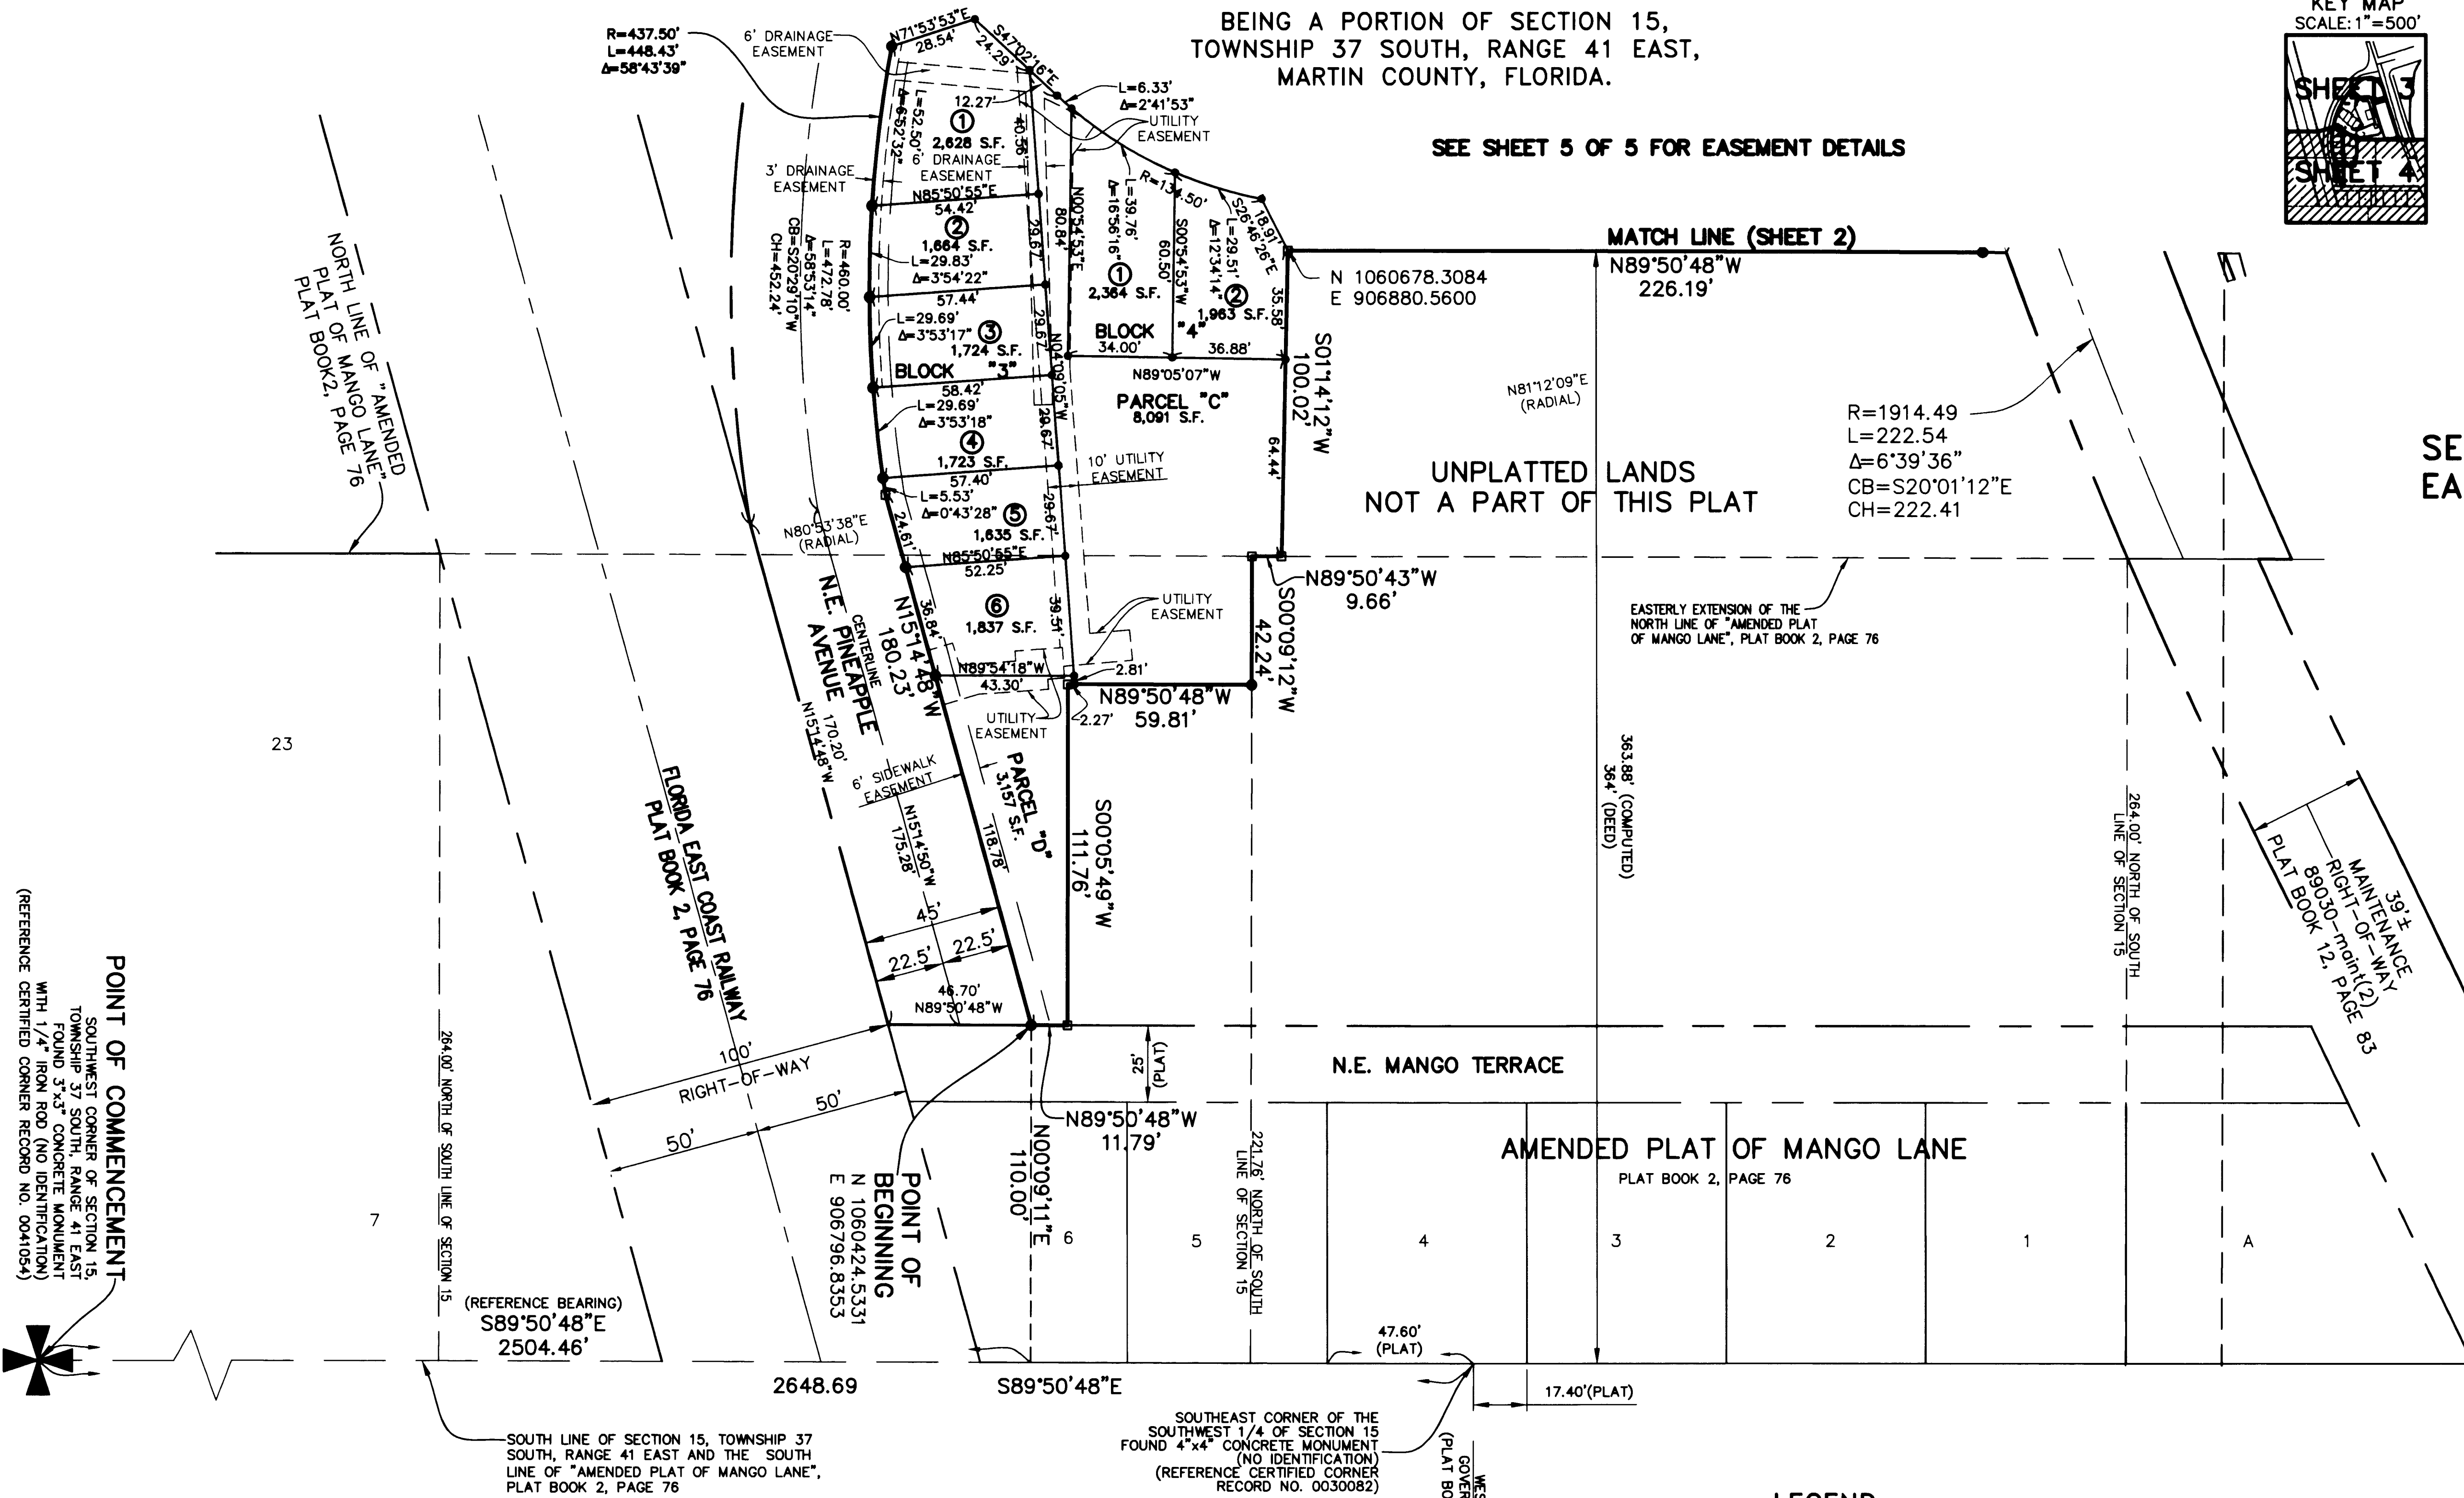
BEING A PORTION OF SECTION 15, TOWNSHIP 37 SOUTH, RANGE 41 EAST, MARTIN COUNTY, FLORIDA.

KEY MAP
SCALE: 1"=500'
SHEET 3
SHEET 4

SEE SHEET 5 OF 5 FOR EASEMENT DETAILS

R=437.50'
L=448.43'
Δ=58°43'39"

6' DRAINAGE EASEMENT
N71°53'53"E
28.54'
S47°02'16"E
24.29'
L=6.33'
Δ=2°41'53"
UTILITY EASEMENT
L=52.50'
Δ=6°52'32"
12.27'
①
2,628 S.F.
40.36'
6' DRAINAGE EASEMENT
3' DRAINAGE EASEMENT
N85°50'55"E
54.42'
②
1,664 S.F.
L=29.83'
Δ=3°54'22"
29.67'
80.84'
N00°54'53"E
R=134.50'
L=39.76'
Δ=16°56'16"
①
2,364 S.F.
60.50'
S00°54'53"W
L=29.51'
Δ=12°34'14"
S26°46'26"E
18.91'
②
1,963 S.F.
35.58'
BLOCK "4"
34.00'
36.88'
N89°05'07"W
PARCEL "C"
8,091 S.F.
S01°14'12"W
100.02'
64.44'
R=460.00'
L=472.78'
Δ=58°53'14"
CB=S20°29'10"W
CH=452.24'
57.44'
L=29.69'
Δ=3°53'17"
③
1,724 S.F.
29.67'
N04°09'05"W
BLOCK "3"
58.42'
L=29.69'
Δ=3°53'18"
④
1,723 S.F.
29.67'
10' UTILITY EASEMENT
57.40'
L=5.53'
Δ=0°43'28"
⑤
1,635 S.F.
29.67'
N80°53'38"E (RADIAL)
24.61'
N85°50'55"E
52.25'
⑥
1,837 S.F.
39.51'
36.84'
UTILITY EASEMENT
N89°54'18"W
43.30'
2.81'
2.27'
UTILITY EASEMENT
N.E. PINEAPPLE AVENUE
CENTERLINE
N15°14'48"W
180.23'
N15°14'48"W
170.20'
N 1060678.3084
E 906880.5600
MATCH LINE (SHEET 2)
N89°50'48"W
226.19'
N81°12'09"E (RADIAL)
R=1914.49
L=222.54
Δ=6°39'36"
CB=S20°01'12"E
CH=222.41
UNPLATTED LANDS NOT A PART OF THIS PLAT
SE
EA
N89°50'43"W
9.66'
S00°09'12"W
42.24'
N89°50'48"W
59.81'
EASTERLY EXTENSION OF THE NORTH LINE OF "AMENDED PLAT OF MANGO LANE", PLAT BOOK 2, PAGE 76
NORTH LINE OF "AMENDED PLAT OF MANGO LANE" PLAT BOOK2, PAGE 76
23
6' SIDEWALK EASEMENT
N15°14'50"W
175.28'
PARCEL "D"
3,157 S.F.
118.78'
S00°05'49"W
111.76'
363.88' (COMPUTED)
364' (DEED)
264.00' NORTH OF SOUTH LINE OF SECTION 15
39'± MAINTENANCE RIGHT-OF-WAY 89030-maint(2) PLAT BOOK 12, PAGE 83
FLORIDA EAST COAST RAILWAY PLAT BOOK 2, PAGE 76
45'
22.5'
22.5'
46.70'
N89°50'48"W
25' (PLAT)
100'
RIGHT-OF-WAY
50'
50'
N.E. MANGO TERRACE
N89°50'48"W
11.79'
N00°09'11"E
110.00'
221.76' NORTH OF SOUTH LINE OF SECTION 15
AMENDED PLAT OF MANGO LANE
PLAT BOOK 2, PAGE 76
POINT OF COMMENCEMENT
SOUTHWEST CORNER OF SECTION 15, TOWNSHIP 37 SOUTH, RANGE 41 EAST
FOUND 3"x3" CONCRETE MONUMENT WITH 1/4" IRON ROD (NO IDENTIFICATION)
(REFERENCE CERTIFIED CORNER RECORD NO. 0041054)
264.00' NORTH OF SOUTH LINE OF SECTION 15
7
POINT OF BEGINNING
N 1060424.5331
E 906796.8353
6
5
4
3
2
1
A
(REFERENCE BEARING)
S89°50'48"E
2504.46'
2648.69
S89°50'48"E
47.60' (PLAT)
17.40'(PLAT)
SOUTH LINE OF SECTION 15, TOWNSHIP 37 SOUTH, RANGE 41 EAST AND THE SOUTH LINE OF "AMENDED PLAT OF MANGO LANE", PLAT BOOK 2, PAGE 76
SOUTHEAST CORNER OF THE SOUTHWEST 1/4 OF SECTION 15
FOUND 4"x4" CONCRETE MONUMENT (NO IDENTIFICATION)
(REFERENCE CERTIFIED CORNER RECORD NO. 0030082)
WES GOVER (PLAT BO
LEGEND